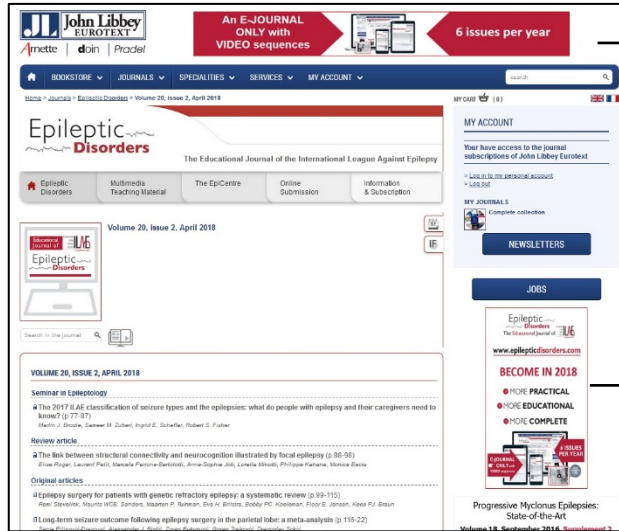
JL John Libbey EUROTEXT
Arnette | doin | Pradel

An E-JOURNAL ONLY with VIDEO sequences

6 issues per year

BOOKSTORE ∨ JOURNALS ∨ SPECIALITIES ∨ SERVICES ∨ MY ACCOUNT ∨

search

Home > Journals > Epileptic Disorders > Volume 20, Issue 2, April 2018

MY CART (0)

Epileptic Disorders

The Educational Journal of the International League Against Epilepsy

Epileptic Disorders | Multimedia Teaching Material | The EpiCentre | Online Submission | Information & Subscription

Volume 20, Issue 2, April 2018

Educational Journal of the ILAE
Epileptic Disorders

Search in the journal

MY ACCOUNT

Your have access to the journal subscriptions of John Libbey Eurotext

» Log in to my personal account
» Log out

MY JOURNALS
Complete collection

NEWSLETTERS

JOBS

Epileptic Disorders
The Educational Journal of the ILAE
www.epilepticdisorders.com

BECOME IN 2018
MORE PRACTICAL
MORE EDUCATIONAL
MORE COMPLETE

E-JOURNAL ONLY with VIDEO sequences
6 ISSUES PER YEAR

VOLUME 20, ISSUE 2, APRIL 2018

Seminar in Epileptology

The 2017 ILAE classification of seizure types and the epilepsies: what do people with epilepsy and their caregivers need to know? (p.77-87)
Martin J. Brodie, Sameer M. Zuberi, Ingrid E. Scheffer, Robert S. Fisher

Review article

The link between structural connectivity and neurocognition illustrated by focal epilepsy (p.88-98)
Elise Roger, Laurent Petit, Marcela Perrone-Bertolotti, Anne-Sophie Job, Lorella Minotti, Philippe Kahane, Monica Baciu

Original articles

Epilepsy surgery for patients with genetic refractory epilepsy: a systematic review (p.99-115)
Roel Stevelink, Mauritz WCB. Sanders, Maarten P. Tuinman, Eva H. Brilstra, Bobby PC. Koeleman, Floor E. Jansen, Kees PJ. Braun

Long-term seizure outcome following epilepsy surgery in the parietal lobe: a meta-analysis (p.115-22)
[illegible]

Progressive Myclonus Epilepsies: State-of-the-Art
Volume 18, September 2016, Supplement 2